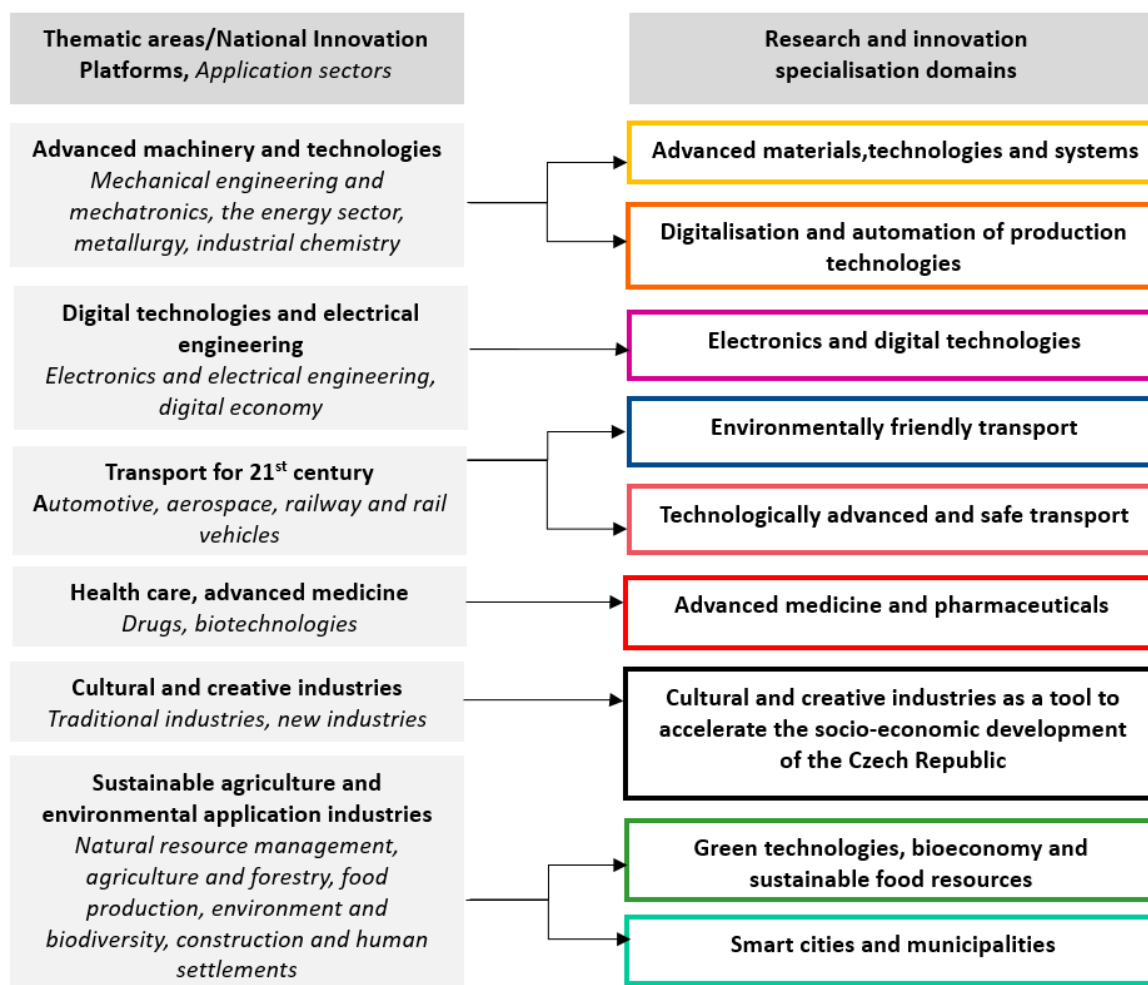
Thematic areas/National Innovation Platforms, Application sectors

Research and innovation specialisation domains

Advanced machinery and technologies
Mechanical engineering and mechatronics, the energy sector, metallurgy, industrial chemistry

Advanced materials,technologies and systems

Digitalisation and automation of production technologies

Digital technologies and electrical engineering
Electronics and electrical engineering, digital economy

Electronics and digital technologies

Transport for 21$^{st}$ century
Automotive, aerospace, railway and rail vehicles

Environmentally friendly transport

Technologically advanced and safe transport

Health care, advanced medicine
Drugs, biotechnologies

Advanced medicine and pharmaceuticals

Cultural and creative industries
Traditional industries, new industries

Cultural and creative industries as a tool to accelerate the socio-economic development of the Czech Republic

Sustainable agriculture and environmental application industries
Natural resource management, agriculture and forestry, food production, environment and biodiversity, construction and human settlements

Green technologies, bioeconomy and sustainable food resources

Smart cities and municipalities